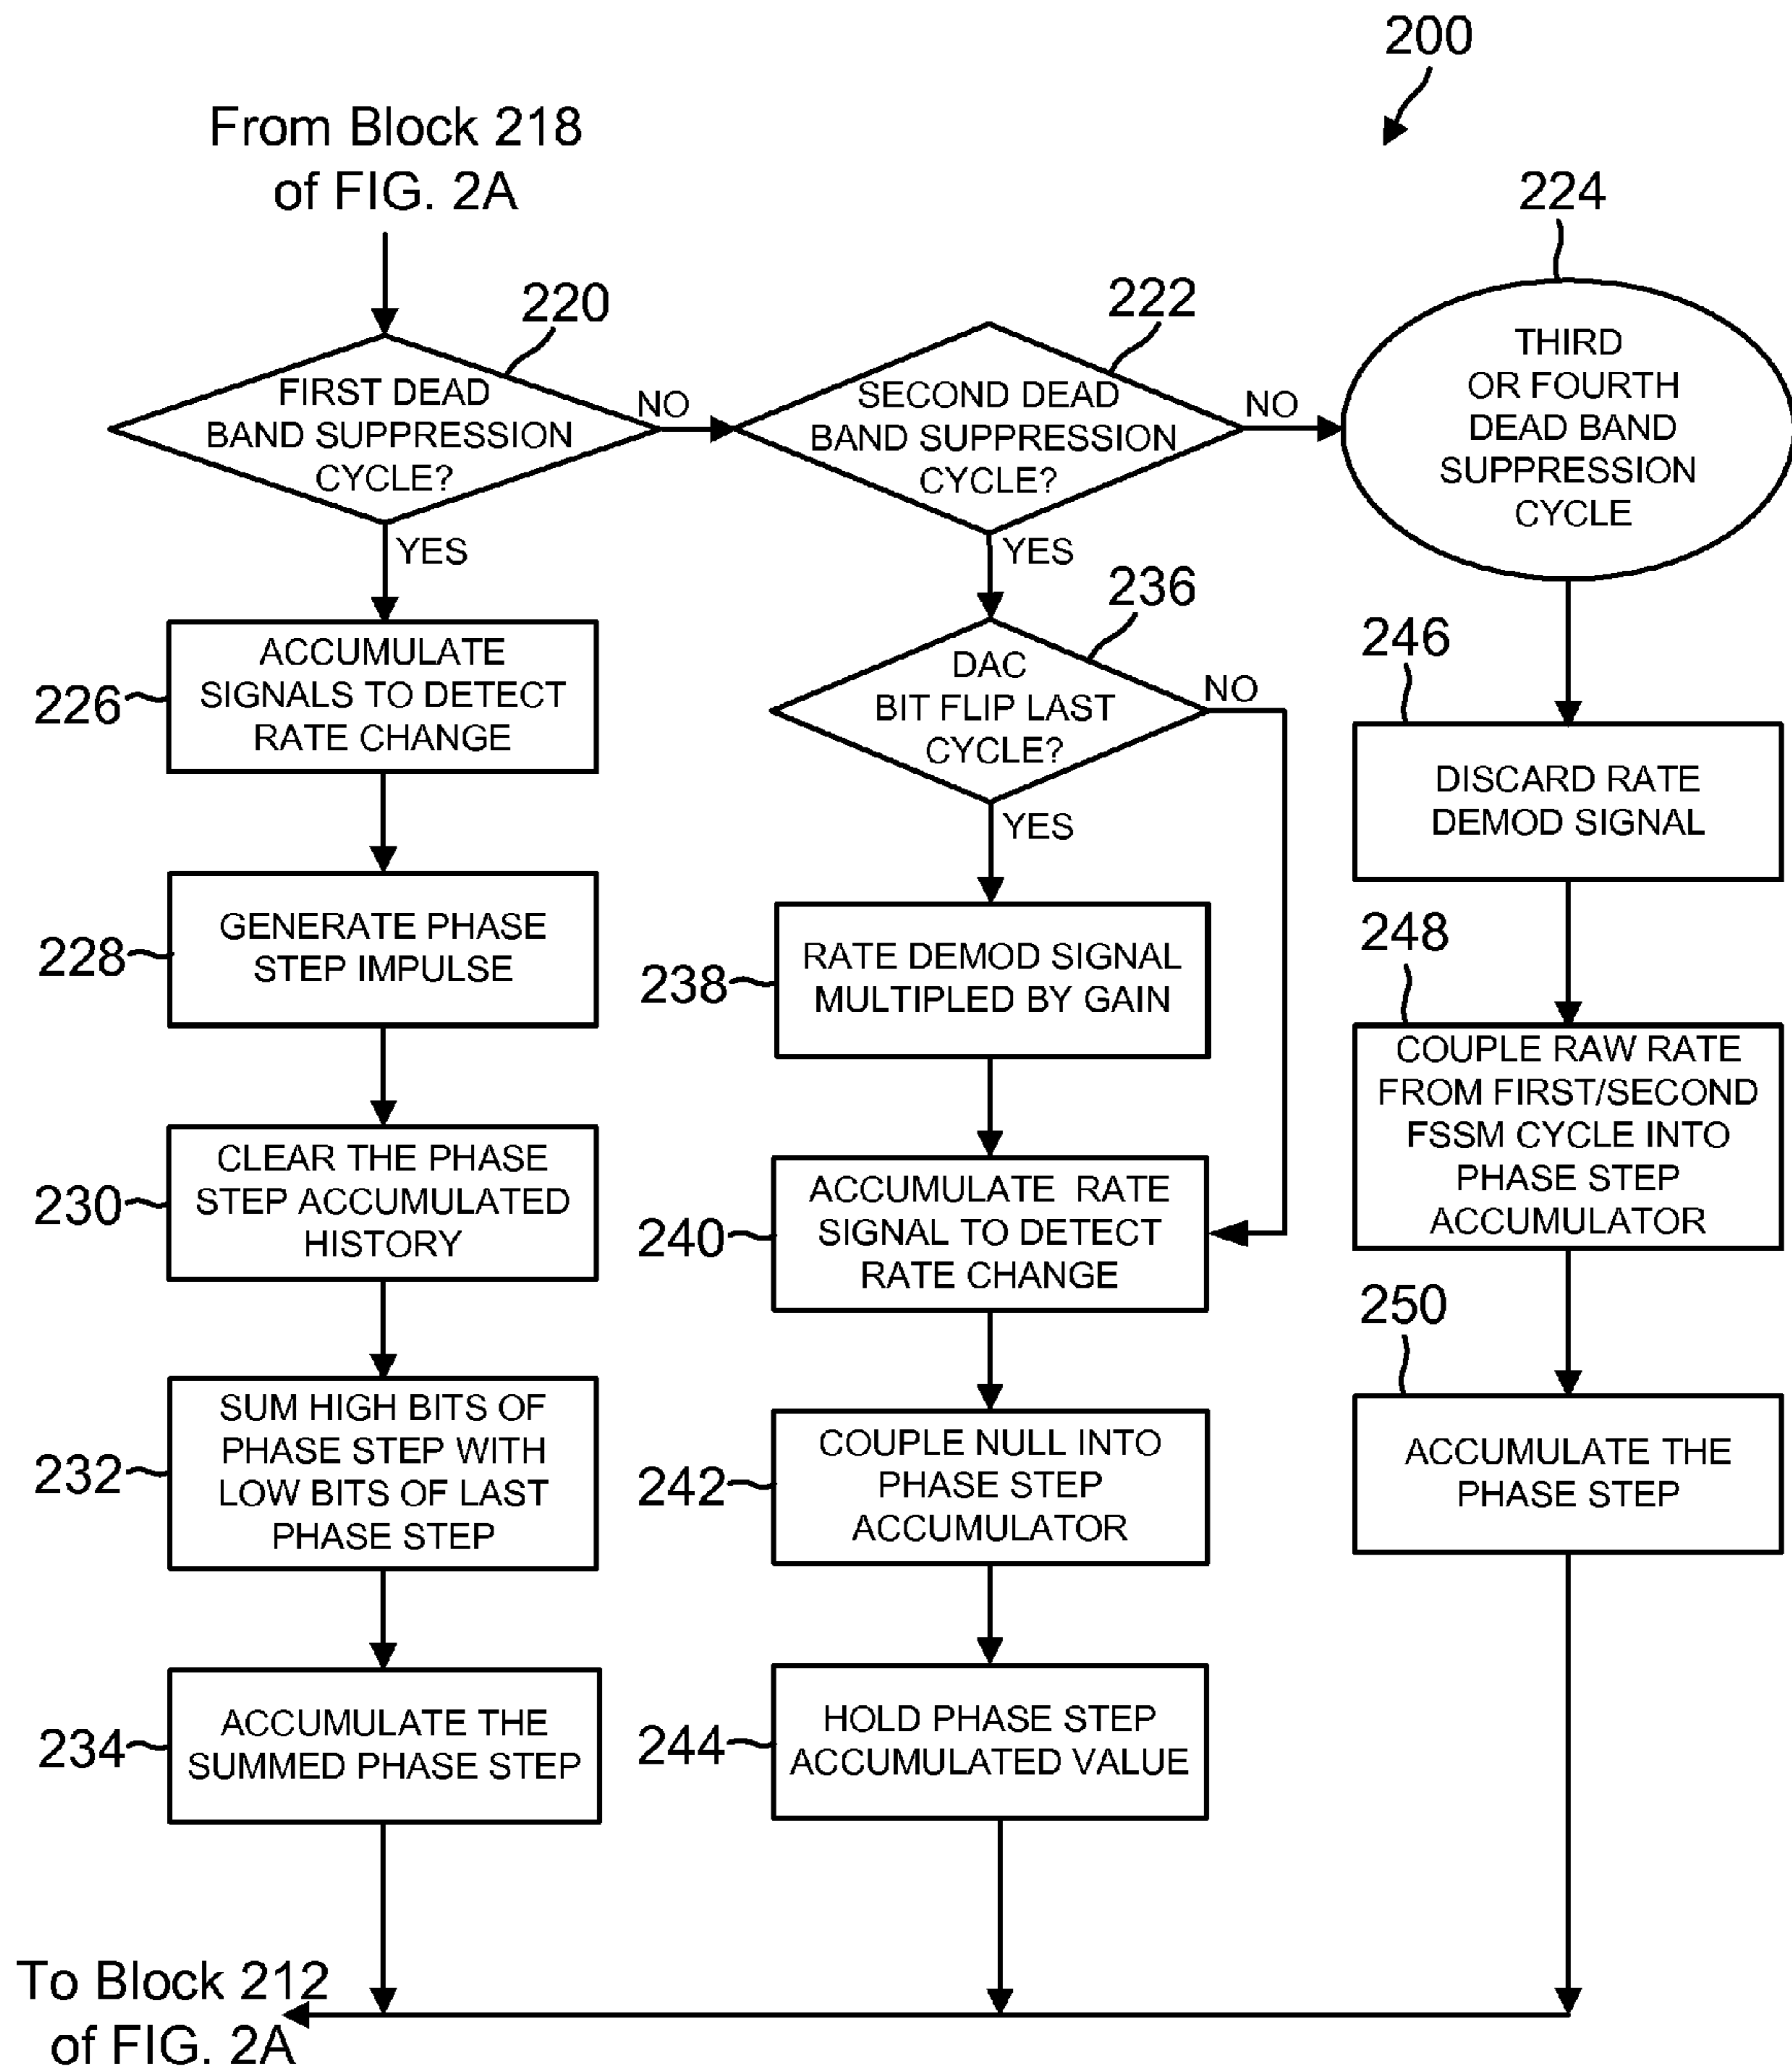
200

From Block 218 of FIG. 2A

220
FIRST DEAD BAND SUPPRESSION CYCLE?

NO

222
SECOND DEAD BAND SUPPRESSION CYCLE?

NO

224
THIRD OR FOURTH DEAD BAND SUPPRESSION CYCLE

YES

226
ACCUMULATE SIGNALS TO DETECT RATE CHANGE

228
GENERATE PHASE STEP IMPULSE

230
CLEAR THE PHASE STEP ACCUMULATED HISTORY

232
SUM HIGH BITS OF PHASE STEP WITH LOW BITS OF LAST PHASE STEP

234
ACCUMULATE THE SUMMED PHASE STEP

YES

236
DAC BIT FLIP LAST CYCLE?

NO

YES

238
RATE DEMOD SIGNAL MULTIPLED BY GAIN

240
ACCUMULATE RATE SIGNAL TO DETECT RATE CHANGE

242
COUPLE NULL INTO PHASE STEP ACCUMULATOR

244
HOLD PHASE STEP ACCUMULATED VALUE

246
DISCARD RATE DEMOD SIGNAL

248
COUPLE RAW RATE FROM FIRST/SECOND FSSM CYCLE INTO PHASE STEP ACCUMULATOR

250
ACCUMULATE THE PHASE STEP

To Block 212 of FIG. 2A